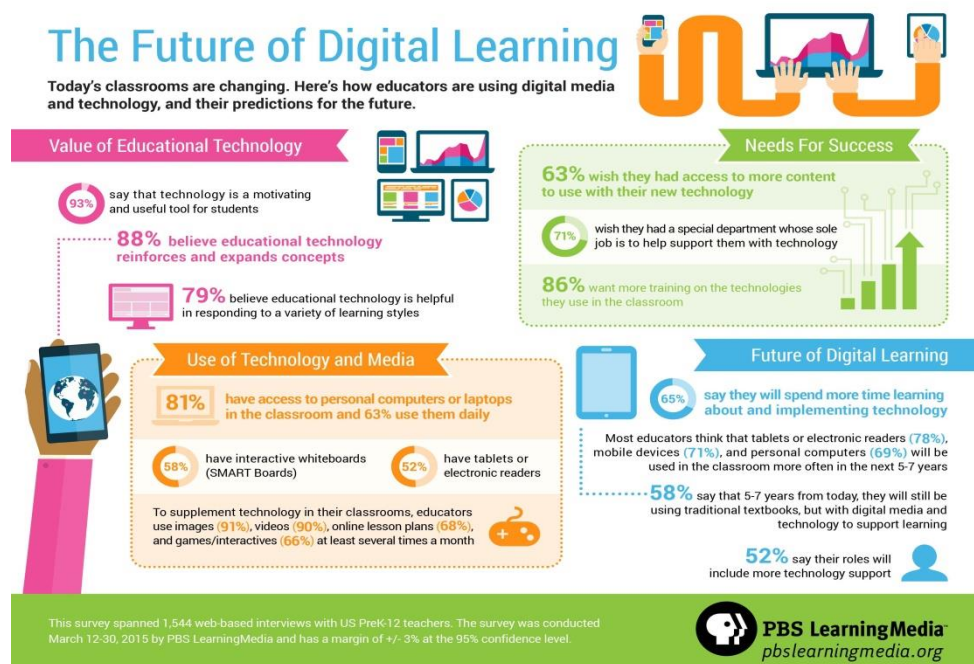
The Future of Digital Learning

Today's classrooms are changing. Here's how educators are using digital media and technology, and their predictions for the future.

Value of Educational Technology

93% say that technology is a motivating and useful tool for students

88% believe educational technology reinforces and expands concepts

79% believe educational technology is helpful in responding to a variety of learning styles

Needs For Success

63% wish they had access to more content to use with their new technology

71% wish they had a special department whose sole job is to help support them with technology

86% want more training on the technologies they use in the classroom

Use of Technology and Media

81% have access to personal computers or laptops in the classroom and 63% use them daily

58% have interactive whiteboards (SMART Boards)

52% have tablets or electronic readers

To supplement technology in their classrooms, educators use images (91%), videos (90%), online lesson plans (68%), and games/interactives (66%) at least several times a month

Future of Digital Learning

65% say they will spend more time learning about and implementing technology

Most educators think that tablets or electronic readers (78%), mobile devices (71%), and personal computers (69%) will be used in the classroom more often in the next 5-7 years

58% say that 5-7 years from today, they will still be using traditional textbooks, but with digital media and technology to support learning

52% say their roles will include more technology support

This survey spanned 1,544 web-based interviews with US PreK-12 teachers. The survey was conducted March 12-30, 2015 by PBS LearningMedia and has a margin of +/- 3% at the 95% confidence level.

PBS LearningMedia™
pbslearningmedia.org